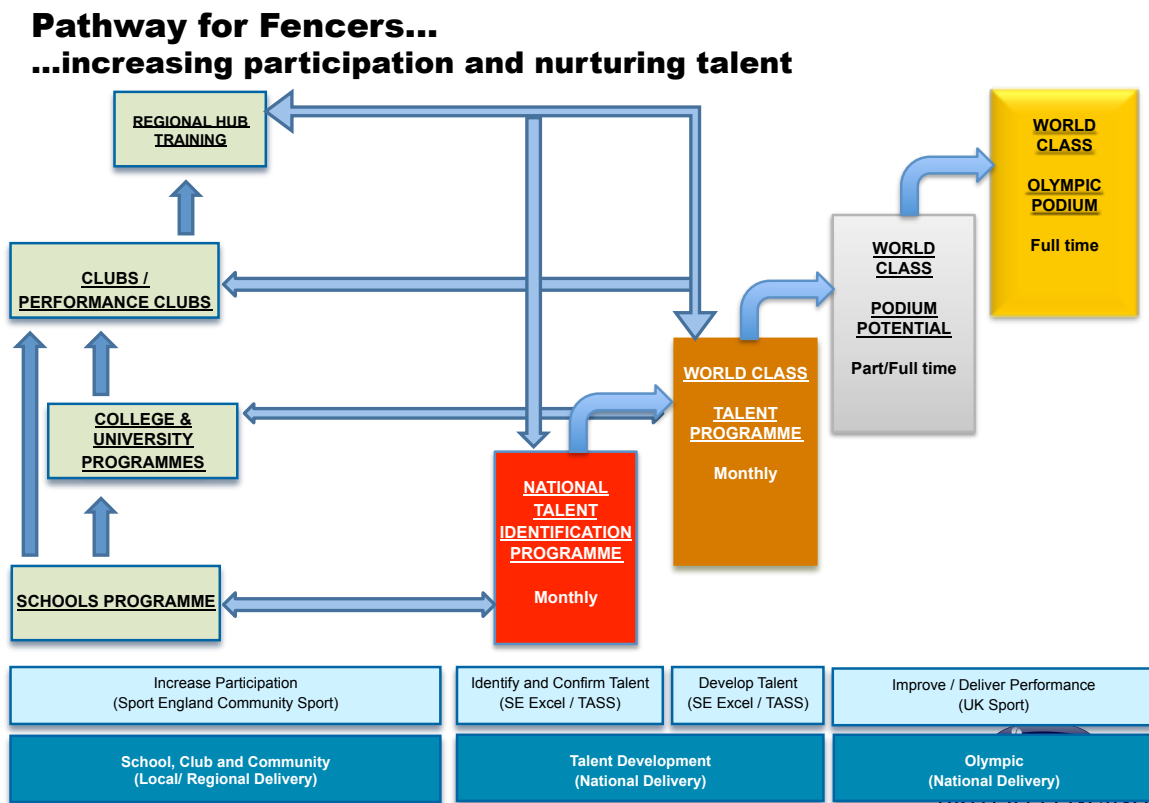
Pathway for Fencers…
…increasing participation and nurturing talent

REGIONAL HUB TRAINING

CLUBS / PERFORMANCE CLUBS

COLLEGE & UNIVERSITY PROGRAMMES

SCHOOLS PROGRAMME

NATIONAL TALENT IDENTIFICATION PROGRAMME

Monthly

WORLD CLASS

TALENT PROGRAMME

Monthly

WORLD CLASS

PODIUM POTENTIAL

Part/Full time

WORLD CLASS

OLYMPIC PODIUM

Full time

Increase Participation
(Sport England Community Sport)

Identify and Confirm Talent
(SE Excel / TASS)

Develop Talent
(SE Excel / TASS)

Improve / Deliver Performance
(UK Sport)

School, Club and Community
(Local/ Regional Delivery)

Talent Development
(National Delivery)

Olympic
(National Delivery)